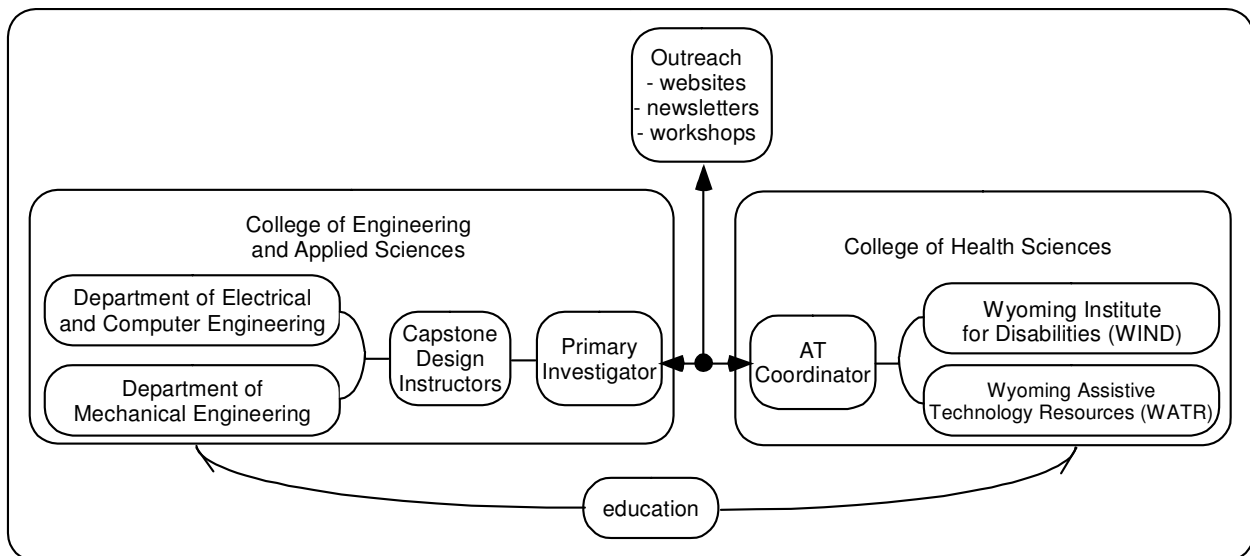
Outreach
- websites
- newsletters
- workshops

College of Engineering and Applied Sciences

Department of Electrical and Computer Engineering

Department of Mechanical Engineering

Capstone Design Instructors

Primary Investigator

College of Health Sciences

AT Coordinator

Wyoming Institute for Disabilities (WIND)

Wyoming Assistive Technology Resources (WATR)

education